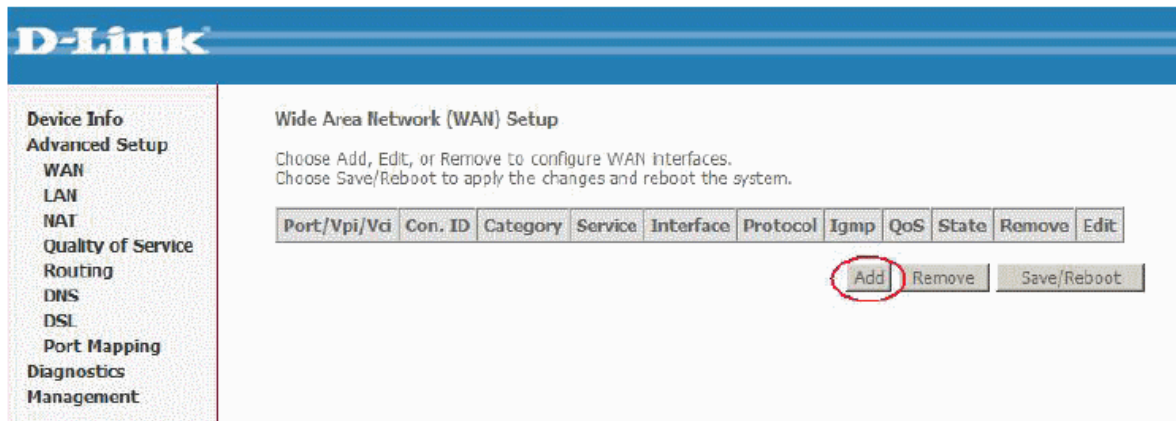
D-Link

Device Info
Advanced Setup
WAN
LAN
NAT
Quality of Service
Routing
DNS
DSL
Port Mapping
Diagnostics
Management

Wide Area Network (WAN) Setup

Choose Add, Edit, or Remove to configure WAN interfaces.
Choose Save/Reboot to apply the changes and reboot the system.

| Port/Vpi/Vci | Con. ID | Category | Service | Interface | Protocol | Igmp | QoS | State | Remove | Edit |
|---|---|---|---|---|---|---|---|---|---|---|

Add Remove Save/Reboot